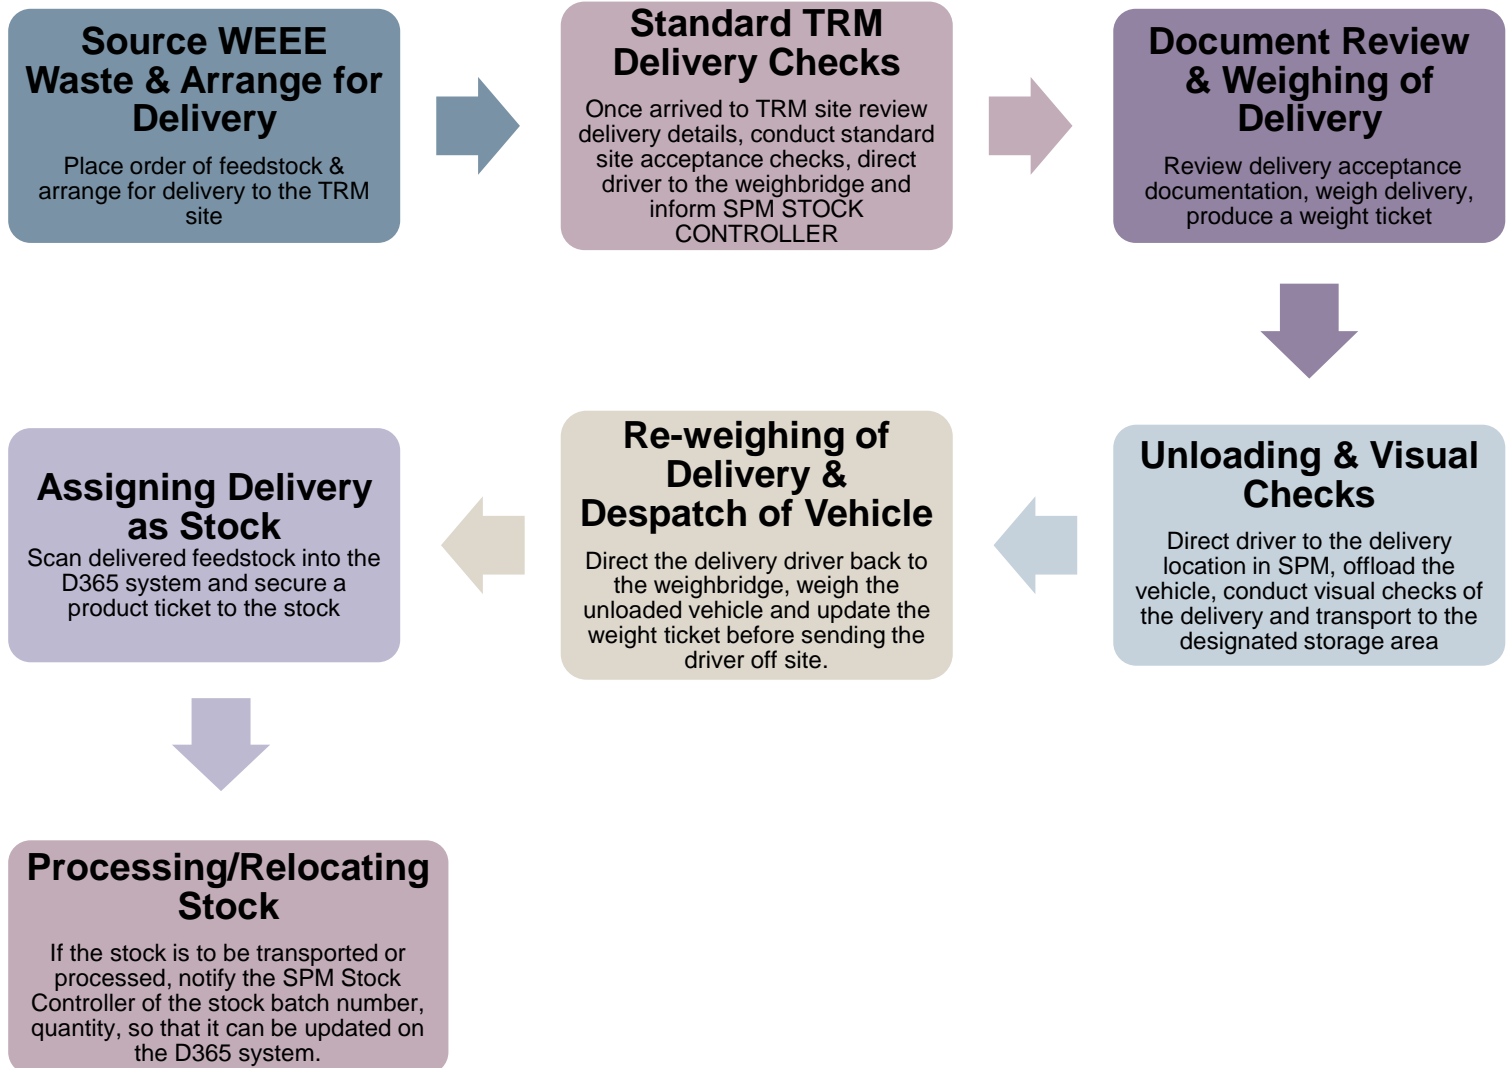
Source WEEE Waste & Arrange for Delivery

Place order of feedstock & arrange for delivery to the TRM site

Standard TRM Delivery Checks

Once arrived to TRM site review delivery details, conduct standard site acceptance checks, direct driver to the weighbridge and inform SPM STOCK CONTROLLER

Document Review & Weighing of Delivery

Review delivery acceptance documentation, weigh delivery, produce a weight ticket

Unloading & Visual Checks

Direct driver to the delivery location in SPM, offload the vehicle, conduct visual checks of the delivery and transport to the designated storage area

Re-weighing of Delivery & Despatch of Vehicle

Direct the delivery driver back to the weighbridge, weigh the unloaded vehicle and update the weight ticket before sending the driver off site.

Assigning Delivery as Stock

Scan delivered feedstock into the D365 system and secure a product ticket to the stock

Processing/Relocating Stock

If the stock is to be transported or processed, notify the SPM Stock Controller of the stock batch number, quantity, so that it can be updated on the D365 system.